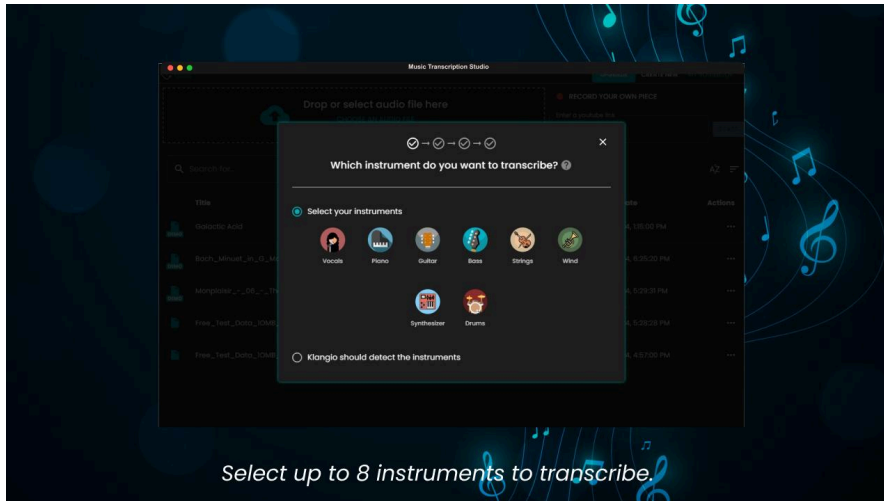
Music Transcription Studio

Drop or select audio file here

RECORD YOUR OWN PIECE

Search for

Title

Galactic Acid

Bach_Minuet_in_G_M

Monpelier_-_09_-_Th

Free_Test_Data_10MB

Free_Test_Data_10MB

Date

Actions

1:10:00 PM

5:35:20 PM

5:29:31 PM

5:29:26 PM

4:57:00 PM

×

Which instrument do you want to transcribe?

Select your instruments

Vocals

Piano

Guitar

Bass

Strings

Wind

Synthesizer

Drums

Klangio should detect the instruments

Select up to 8 instruments to transcribe.